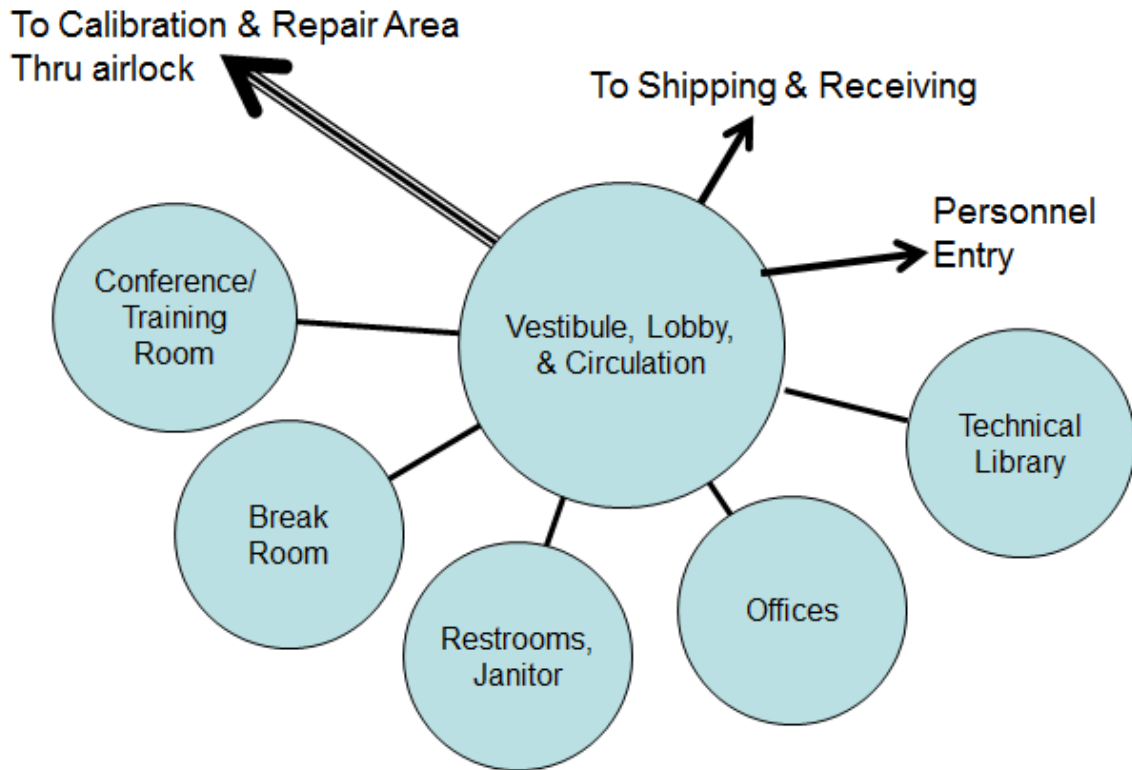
To Calibration & Repair Area
Thru airlock

To Shipping & Receiving

Personnel
Entry

Conference/
Training
Room

Vestibule, Lobby,
& Circulation

Technical
Library

Break
Room

Restrooms,
Janitor

Offices